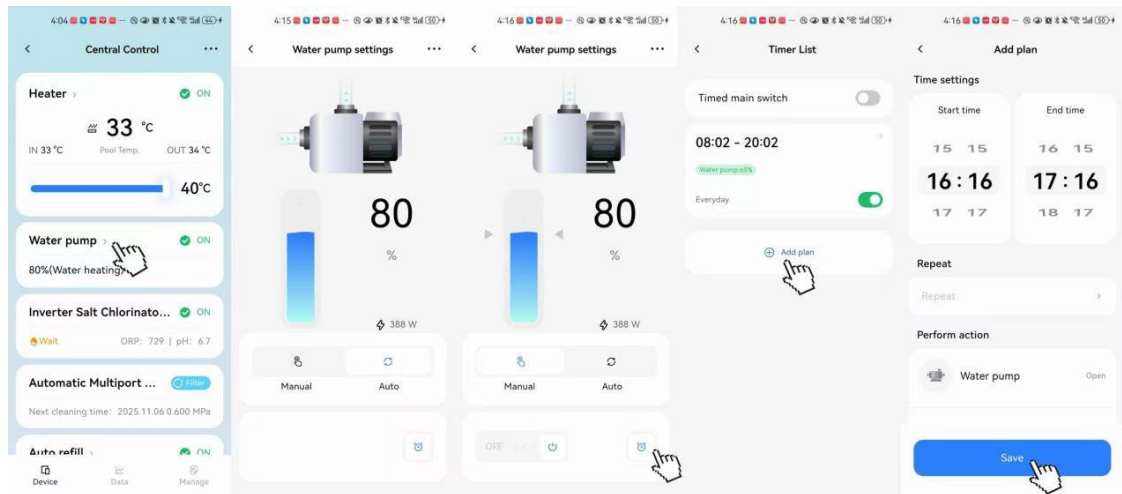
4:04 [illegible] 44

Central Control

Heater >
ON
33 °C
IN 33 °C Pool Temp. OUT 34 °C
40°C

Water pump >
ON
80%(Water heating)

Inverter Salt Chlorinato...
ON
Wait ORP: 729 | pH: 6.7

Automatic Multiport ...
Filter
Next cleaning time: 2025.11.06 0.600 MPa

Auto refill >
ON

Device Data Manage

4:15 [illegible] 50

Water pump settings

80
%
388 W

Manual Auto

4:16 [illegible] 50

Water pump settings

80
%
388 W

Manual Auto

OFF

4:16 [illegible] 50

Timer List

Timed main switch

08:02 - 20:02
Water pump:65%
Everyday

Add plan

4:16 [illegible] 50

Add plan

Time settings

Start time
15 15
16 : 16
17 17

End time
16 15
17 : 16
18 17

Repeat
Repeat >

Perform action

Water pump Open

Save